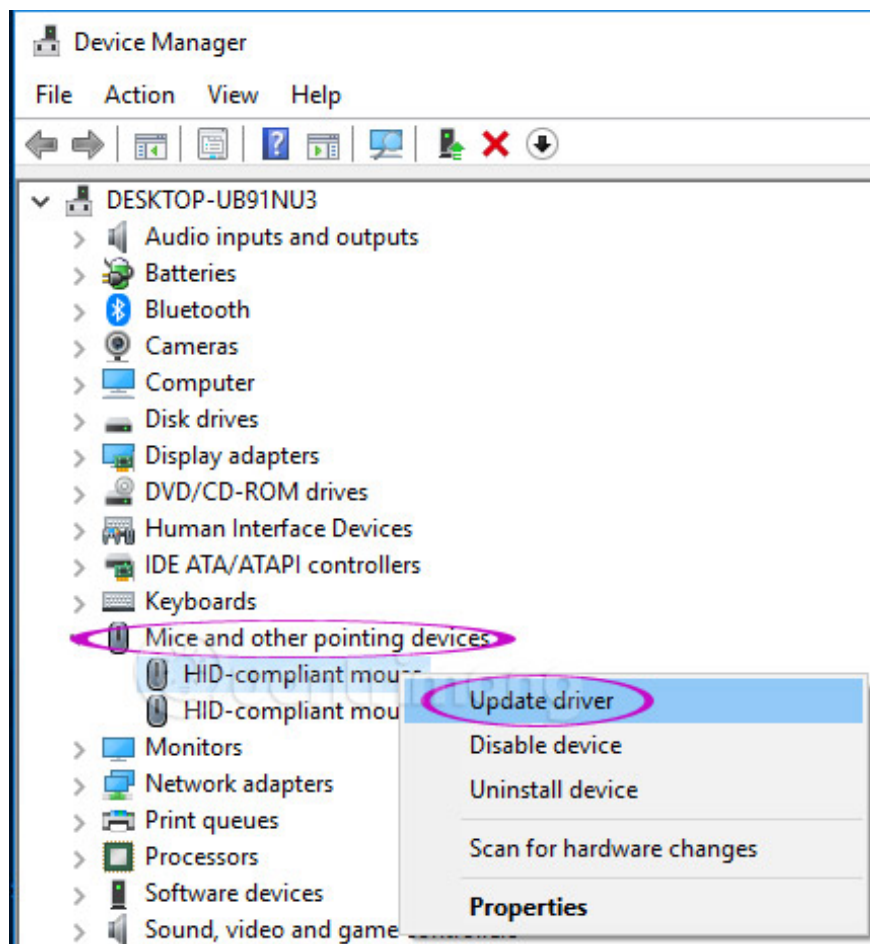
Device Manager

File Action View Help

DESKTOP-UB91NU3
Audio inputs and outputs
Batteries
Bluetooth
Cameras
Computer
Disk drives
Display adapters
DVD/CD-ROM drives
Human Interface Devices
IDE ATA/ATAPI controllers
Keyboards
Mice and other pointing devices
HID-compliant mou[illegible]
HID-compliant mou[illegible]
Monitors
Network adapters
Print queues
Processors
Software devices
Sound, video and game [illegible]

Update driver
Disable device
Uninstall device
Scan for hardware changes
Properties